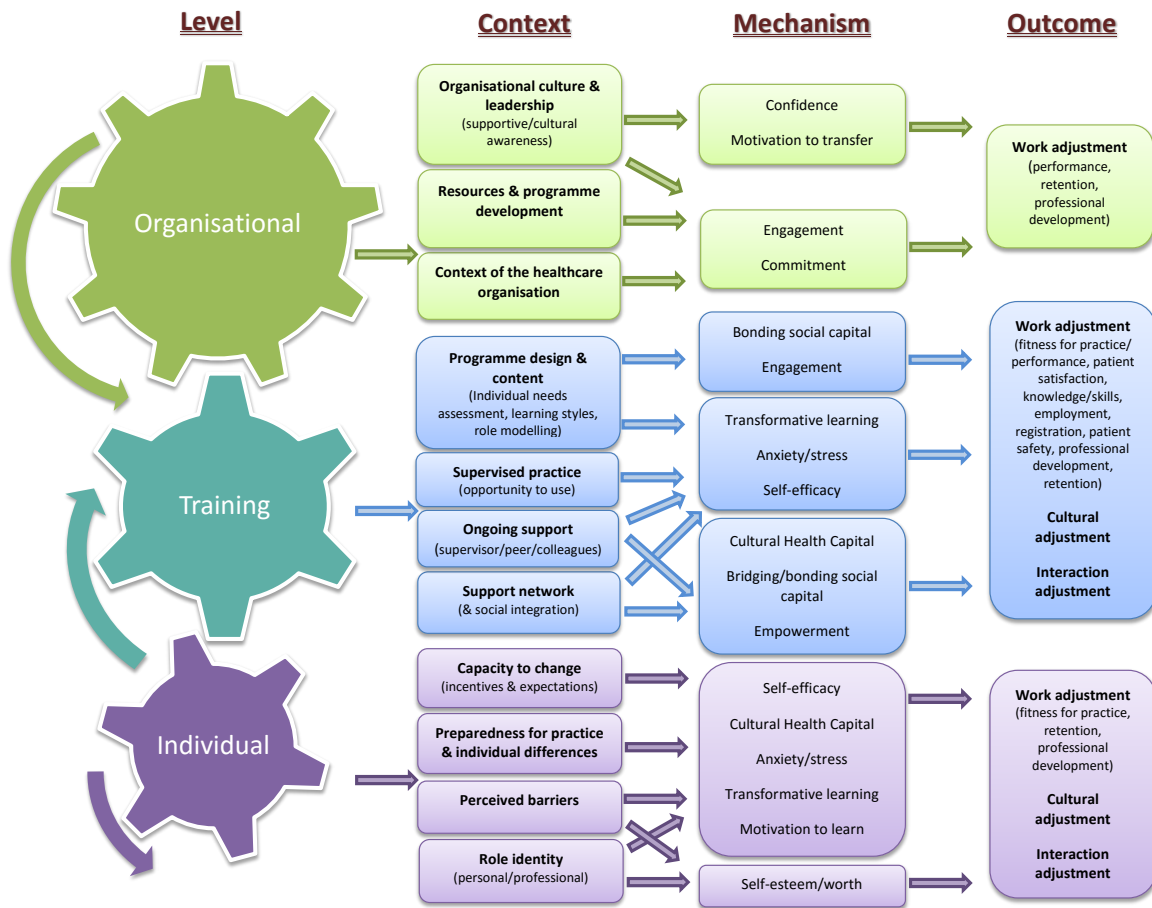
Level

Context

Mechanism

Outcome

Organisational

Organisational culture & leadership (supportive/cultural awareness)

Resources & programme development

Context of the healthcare organisation

Confidence

Motivation to transfer

Engagement

Commitment

Work adjustment (performance, retention, professional development)

Training

Programme design & content (Individual needs assessment, learning styles, role modelling)

Supervised practice (opportunity to use)

Ongoing support (supervisor/peer/colleagues)

Support network (& social integration)

Bonding social capital

Engagement

Transformative learning

Anxiety/stress

Self-efficacy

Cultural Health Capital

Bridging/bonding social capital

Empowerment

Work adjustment (fitness for practice/ performance, patient satisfaction, knowledge/skills, employment, registration, patient safety, professional development, retention)

Cultural adjustment

Interaction adjustment

Individual

Capacity to change (incentives & expectations)

Preparedness for practice & individual differences

Perceived barriers

Role identity (personal/professional)

Self-efficacy

Cultural Health Capital

Anxiety/stress

Transformative learning

Motivation to learn

Self-esteem/worth

Work adjustment (fitness for practice, retention, professional development)

Cultural adjustment

Interaction adjustment